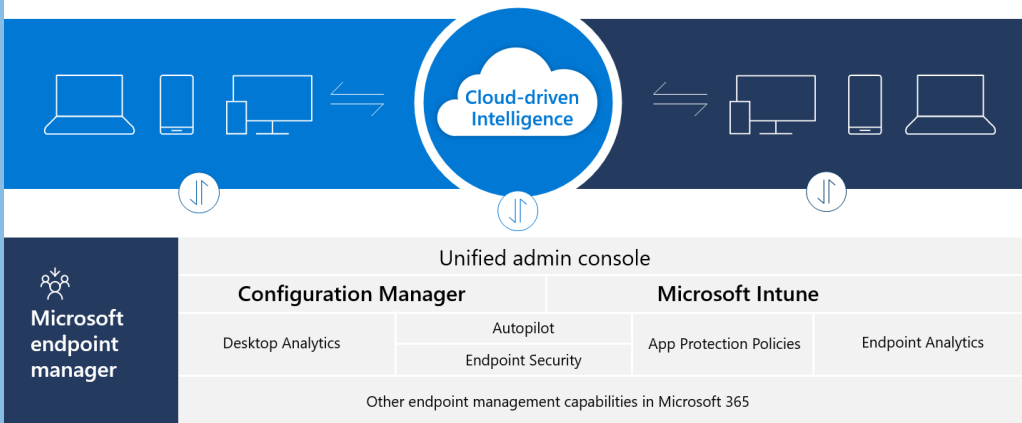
Cloud-driven Intelligence

Microsoft endpoint manager

Unified admin console

| Configuration Manager | | Microsoft Intune | |
|---|---|---|---|
| Desktop Analytics | Autopilot | App Protection Policies | Endpoint Analytics |
| | Endpoint Security | | |

Other endpoint management capabilities in Microsoft 365